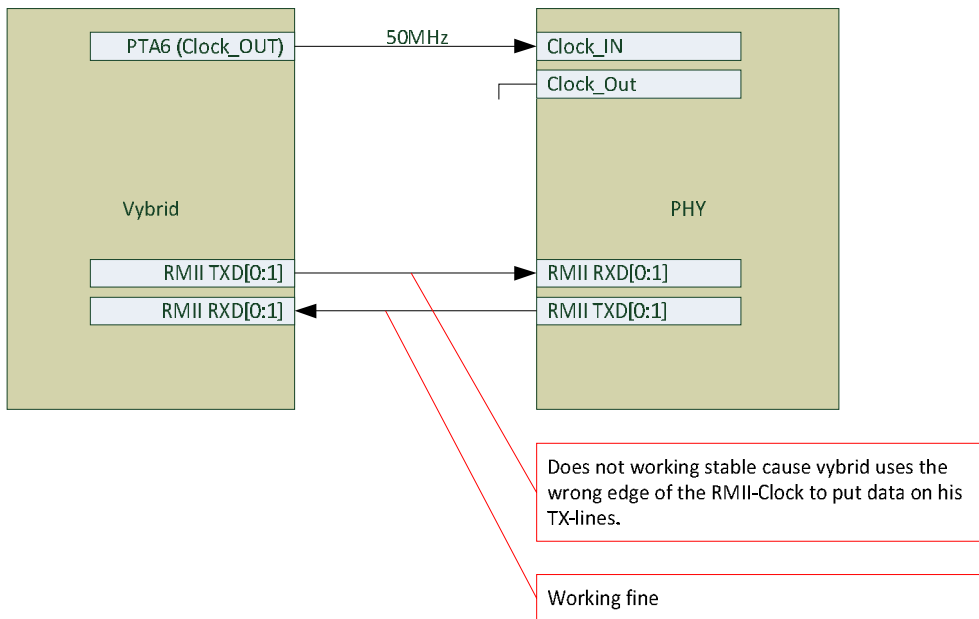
PTA6 (Clock_OUT)

50MHz

Clock_IN

Clock_Out

Vybrid

PHY

RMII TXD[0:1]

RMII RXD[0:1]

RMII RXD[0:1]

RMII TXD[0:1]

Does not working stable cause vybrid uses the wrong edge of the RMII-Clock to put data on his TX-lines.

Working fine